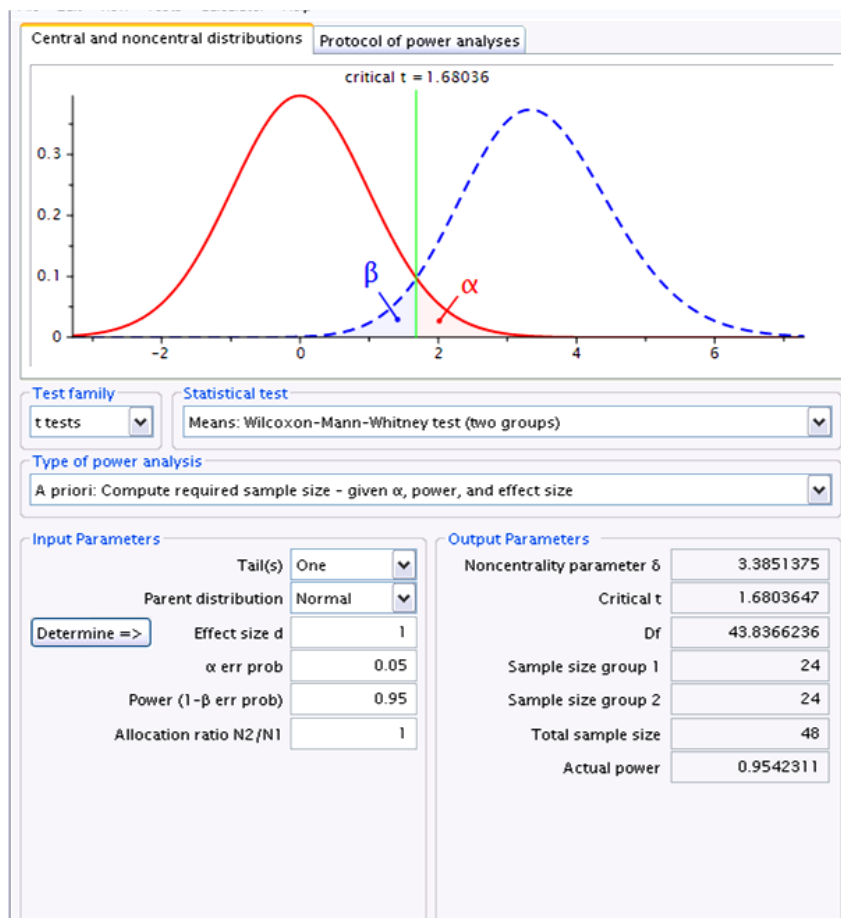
Central and noncentral distributions | Protocol of power analyses

critical t = 1.68036

0.3
0.2
0.1
0
-2
0
2
4
6
β
α

Test family
t tests

Statistical test
Means: Wilcoxon-Mann-Whitney test (two groups)

Type of power analysis
A priori: Compute required sample size - given α, power, and effect size

Input Parameters
Tail(s) One
Parent distribution Normal
Determine =>
Effect size d 1
α err prob 0.05
Power (1-β err prob) 0.95
Allocation ratio N2/N1 1

Output Parameters
Noncentrality parameter δ 3.3851375
Critical t 1.6803647
Df 43.8366236
Sample size group 1 24
Sample size group 2 24
Total sample size 48
Actual power 0.9542311